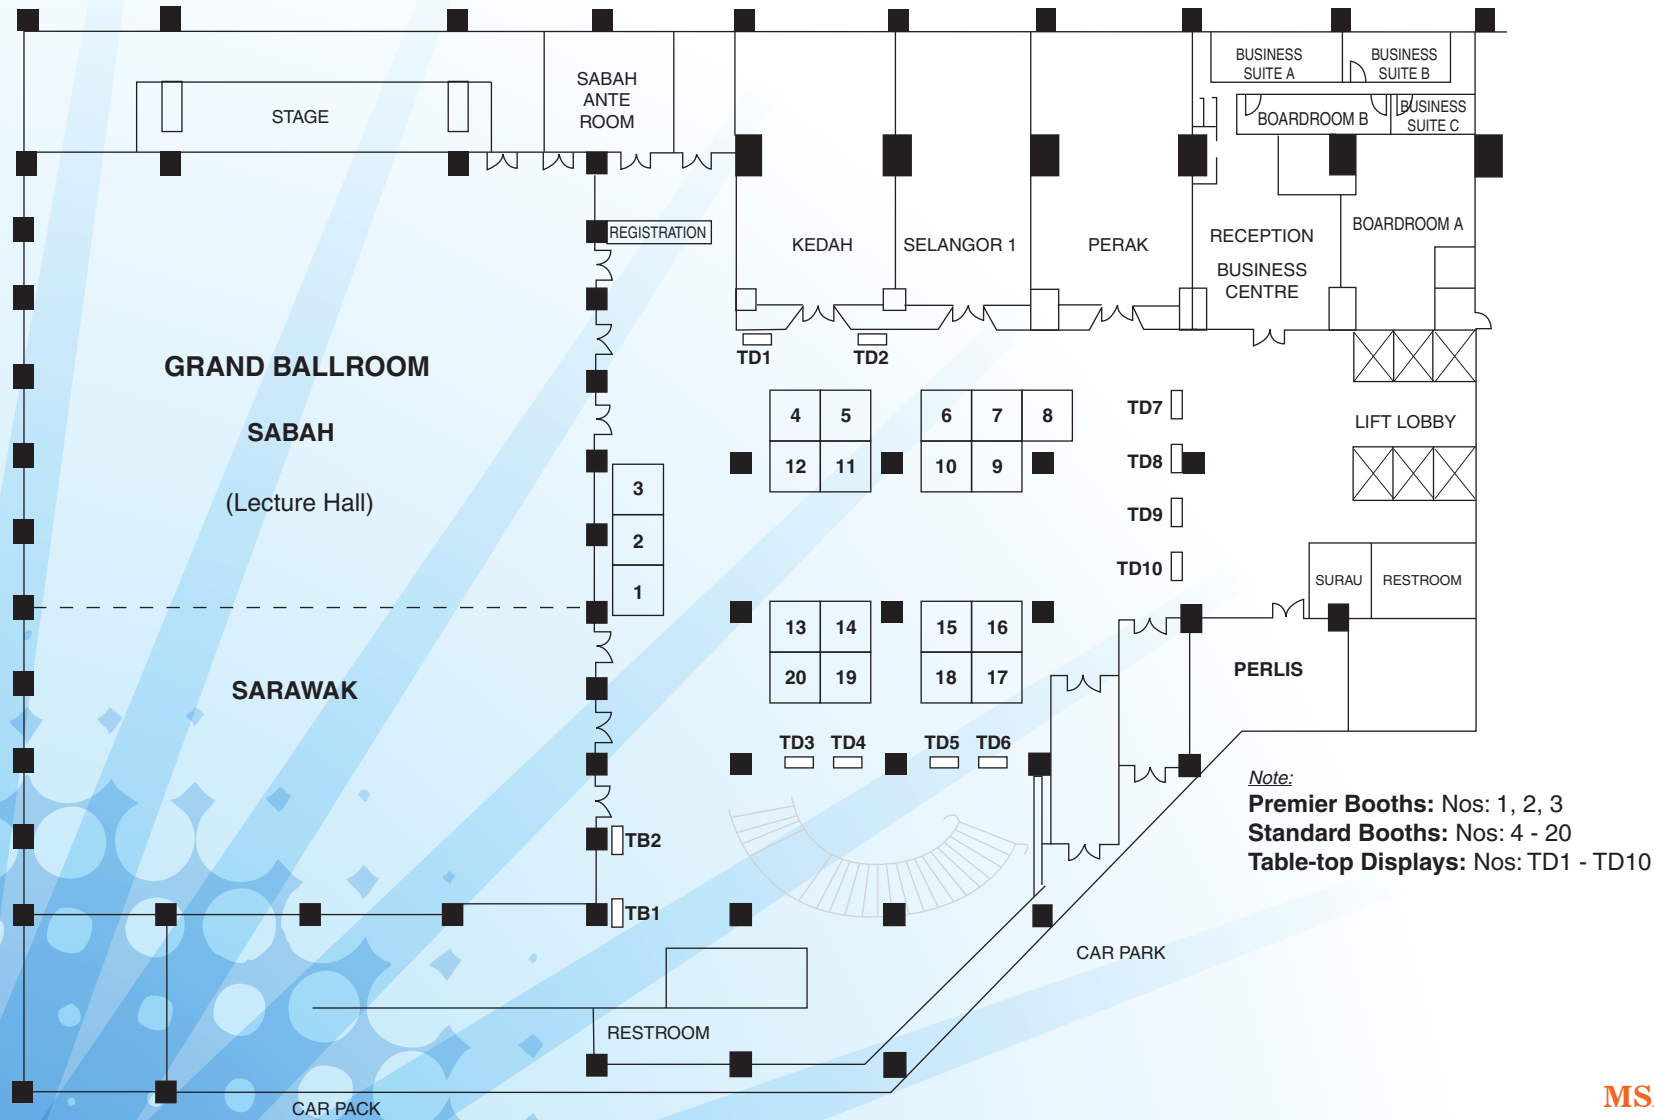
STAGE

SABAH ANTE ROOM

BUSINESS SUITE A

BUSINESS SUITE B

BOARDROOM B

BUSINESS SUITE C

REGISTRATION

KEDAH

SELANGOR 1

PERAK

RECEPTION

BUSINESS CENTRE

BOARDROOM A

TD1

TD2

GRAND BALLROOM

SABAH

(Lecture Hall)

4 5 6 7 8

12 11 10 9

TD7

TD8

TD9

TD10

LIFT LOBBY

3

2

1

SURAU

RESTROOM

13 14 15 16

20 19 18 17

PERLIS

SARAWAK

TD3 TD4 TD5 TD6

Note:

**Premier Booths:** Nos: 1, 2, 3

**Standard Booths:** Nos: 4 - 20

**Table-top Displays:** Nos: TD1 - TD10

TB2

TB1

CAR PARK

RESTROOM

CAR PACK

MS